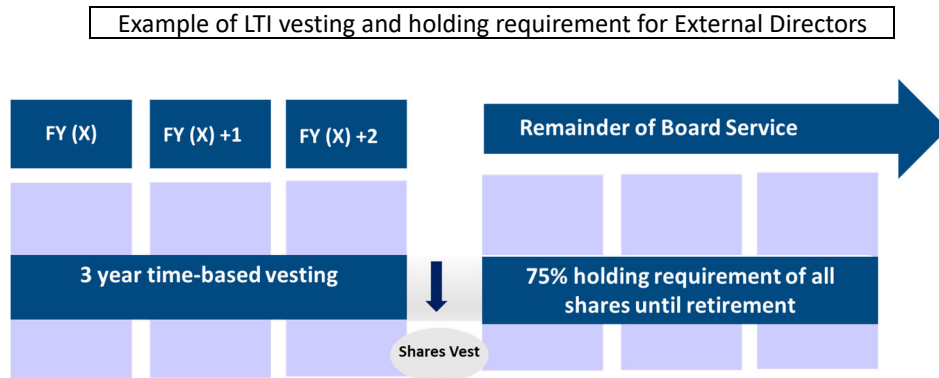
Example of LTI vesting and holding requirement for External Directors

FY (X)

FY (X) +1

FY (X) +2

Remainder of Board Service

3 year time-based vesting

75% holding requirement of all shares until retirement

Shares Vest